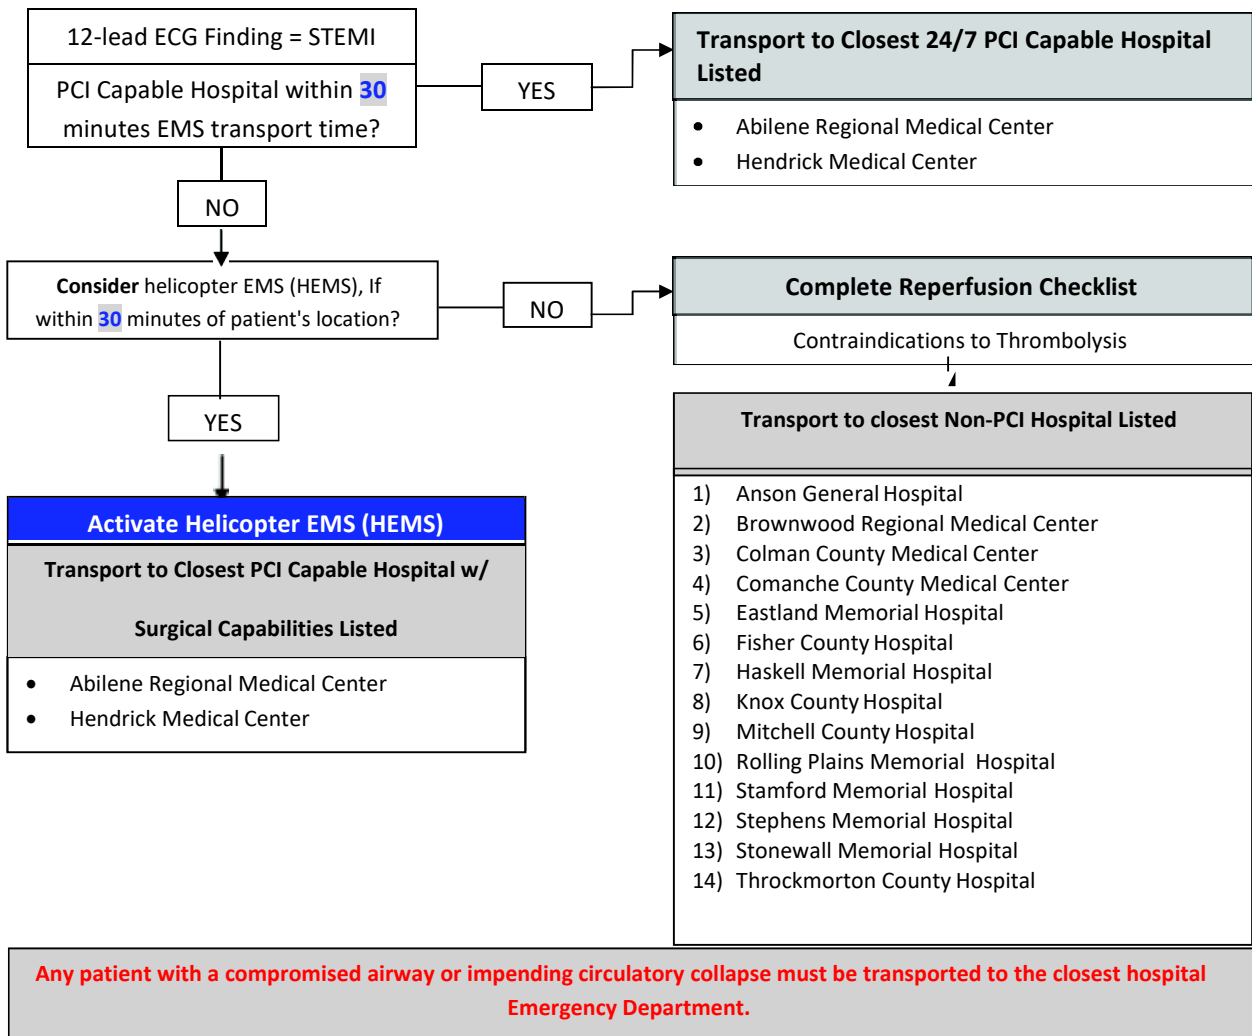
12-lead ECG Finding = STEMI

PCI Capable Hospital within 30 minutes EMS transport time?

YES

Transport to Closest 24/7 PCI Capable Hospital Listed

- Abilene Regional Medical Center
- Hendrick Medical Center

NO

**Consider** helicopter EMS (HEMS), If within 30 minutes of patient's location?

NO

Complete Reperfusion Checklist

Contraindications to Thrombolysis

Transport to closest Non-PCI Hospital Listed

1) Anson General Hospital
2) Brownwood Regional Medical Center
3) Colman County Medical Center
4) Comanche County Medical Center
5) Eastland Memorial Hospital
6) Fisher County Hospital
7) Haskell Memorial Hospital
8) Knox County Hospital
9) Mitchell County Hospital
10) Rolling Plains Memorial Hospital
11) Stamford Memorial Hospital
12) Stephens Memorial Hospital
13) Stonewall Memorial Hospital
14) Throckmorton County Hospital

YES

Activate Helicopter EMS (HEMS)

Transport to Closest PCI Capable Hospital w/

Surgical Capabilities Listed

- Abilene Regional Medical Center
- Hendrick Medical Center

Any patient with a compromised airway or impending circulatory collapse must be transported to the closest hospital Emergency Department.